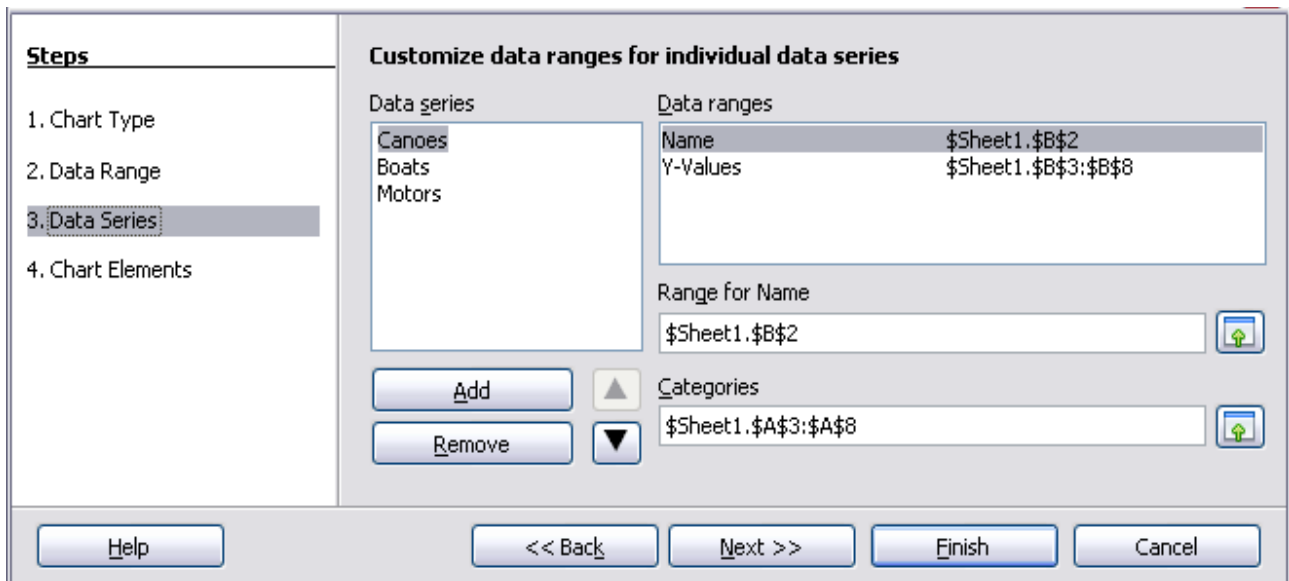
Steps

1. Chart Type

2. Data Range

3. Data Series

4. Chart Elements

Customize data ranges for individual data series

Data series

Canoes
Boats
Motors

Data ranges

| Name | \$Sheet1.\$B\$2 |
|---|---|
| Y-Values | \$Sheet1.\$B\$3:\$B\$8 |

Range for Name

\$Sheet1.\$B\$2

Categories

\$Sheet1.\$A\$3:\$A\$8

Add

Remove

Help

<< Back

Next >>

Finish

Cancel